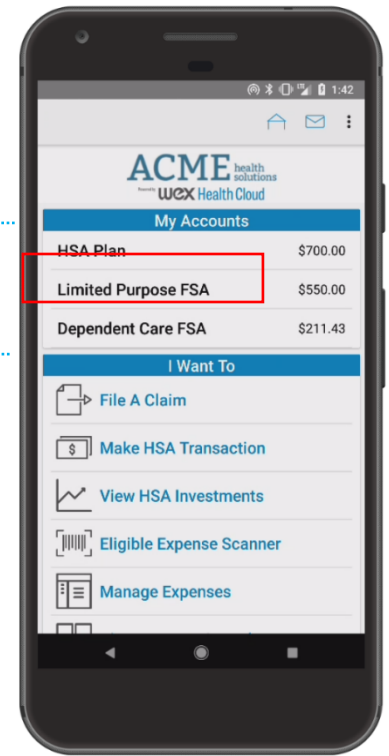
1:42

ACME health solutions
Powered by WEX Health Cloud

My Accounts

HSA Plan $700.00

Limited Purpose FSA $550.00

Dependent Care FSA $211.43

I Want To

File A Claim

$ Make HSA Transaction

View HSA Investments

Eligible Expense Scanner

Manage Expenses